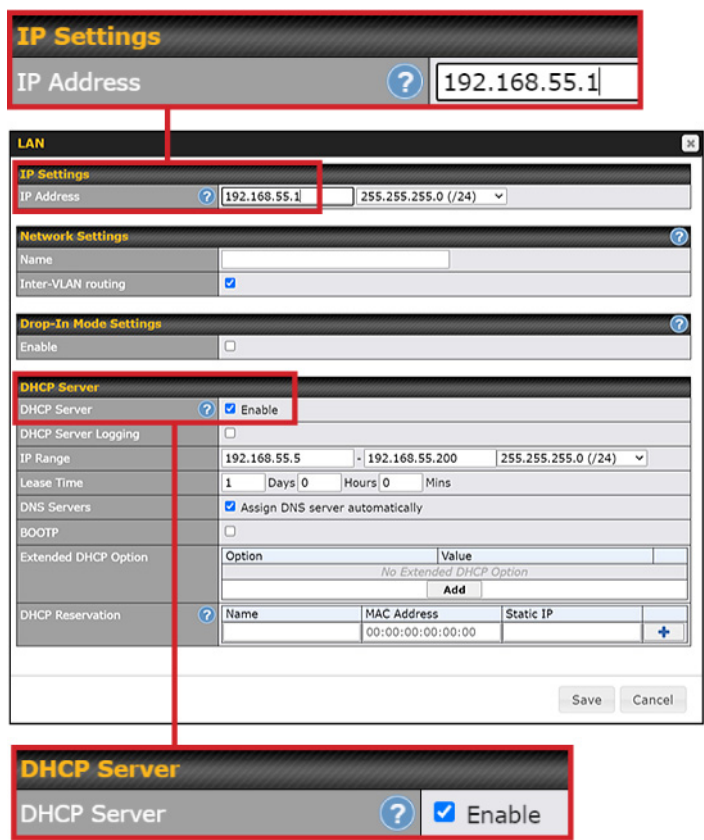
IP Settings

IP Address ? 192.168.55.1

LAN

IP Settings

IP Address ? 192.168.55.1 255.255.255.0 (/24)

Network Settings ?

Name

Inter-VLAN routing

Drop-In Mode Settings ?

Enable

DHCP Server

DHCP Server ? Enable

DHCP Server Logging

IP Range 192.168.55.5 - 192.168.55.200 255.255.255.0 (/24)

Lease Time 1 Days 0 Hours 0 Mins

DNS Servers Assign DNS server automatically

BOOTP

Extended DHCP Option

| Option | Value |
|---|---|
| No Extended DHCP Option | |
| Add | |

DHCP Reservation ?

| Name | MAC Address | Static IP | |
|---|---|---|---|
| | 00:00:00:00:00:00 | | + |

Save Cancel

DHCP Server

DHCP Server ? Enable